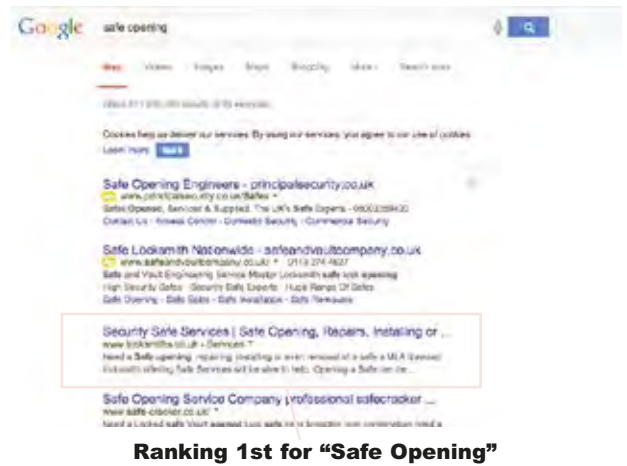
Google safe opening

Web Videos Images Maps Shopping More Search tools

About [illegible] results ([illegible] seconds)

Cookies help us deliver our services. By using our services, you agree to our use of cookies.
Learn more Got it

Safe Opening Engineers - principalsecurity.co.uk
www.principalsecurity.co.uk/Safes
Safes Opened, Serviced & Supplied. The UK's Safe Experts - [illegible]
Contact Us · Access Control · Domestic Security · Commercial Security

Safe Locksmith Nationwide - safeandvaultcompany.co.uk
www.safeandvaultcompany.co.uk/ · 0113 274 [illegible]
Safe and Vault Engineering Service Master Locksmith safe lock opening
High Security Safes · Security Safe Experts · Huge Range Of Safes
Safe Opening · Safe Sales · Safe Installation · Safe Removals

Security Safe Services | Safe Opening, Repairs, Installing or ...
www.locksmiths.co.uk › Services
Need a Safe opening, repairing, installing or even removed at a safe a MLA licensed Locksmith offering Safe Services will be able to help. Opening a Safe can be...

Safe Opening Service Company professional safecracker ...
www.safe-cracker.co.uk/
Need a Locked safe Vault opened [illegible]

Ranking 1st for “Safe Opening”